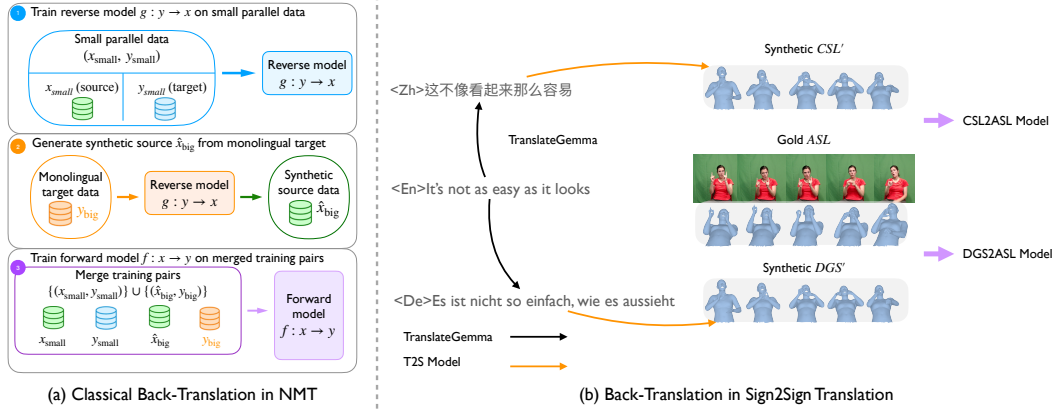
1 Train reverse model $g : y \to x$ on small parallel data

Small parallel data
$(x_{\text{small}}, y_{\text{small}})$

$x_{small}$ (source)

$y_{small}$ (target)

Reverse model
$g : y \to x$

2 Generate synthetic source $\hat{x}_{\text{big}}$ from monolingual target

Monolingual target data
$y_{\text{big}}$

Reverse model
$g : y \to x$

Synthetic source data
$\hat{x}_{\text{big}}$

3 Train forward model $f : x \to y$ on merged training pairs

Merge training pairs
$\{(x_{\text{small}}, y_{\text{small}})\} \cup \{(\hat{x}_{\text{big}}, y_{\text{big}})\}$

$x_{\text{small}}$ $y_{\text{small}}$ $\hat{x}_{\text{big}}$ $y_{\text{big}}$

Forward model
$f : x \to y$

(a) Classical Back-Translation in NMT

<Zh>这不像看起来那么容易

TranslateGemma

<En>It's not as easy as it looks

<De>Es ist nicht so einfach, wie es aussieht

Synthetic $CSL'$

CSL2ASL Model

Gold $ASL$

DGS2ASL Model

Synthetic $DGS'$

TranslateGemma

T2S Model

(b) Back-Translation in Sign2Sign Translation